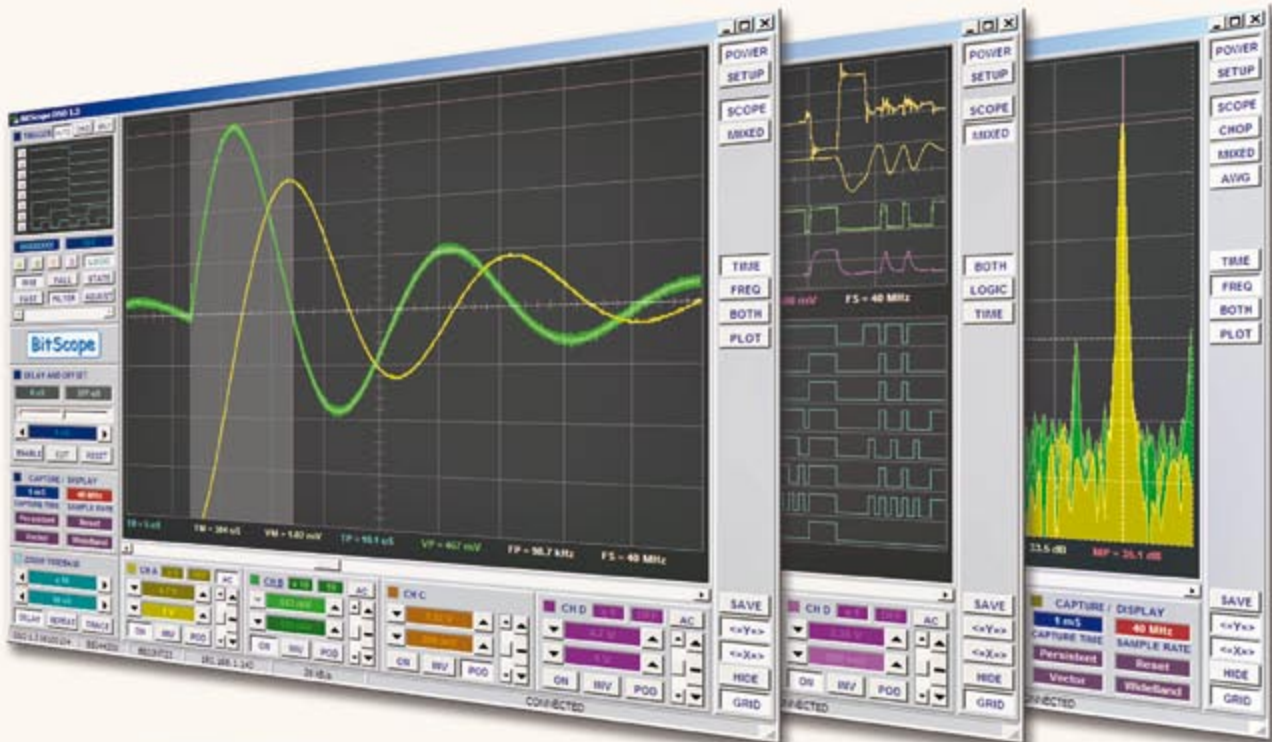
BitScope DSO 1.2

TRIGGER

LOGIC
RISE FALL STATE
FAST FILTER ADJUST

BitScope

DELAY AND OFFSET

ENABLE CUT RESET

CAPTURE / DISPLAY
1 mS 40 MHz
CAPTURE TIME SAMPLE RATE
Persistent Reset
Vector Wideband

DELAY REPEAT TRACE

CONNECTED

TM = 384 uS VM = 1.60 mV TP = 10.1 uS VP = 467 mV FP = 98.7 kHz FS = 40 MHz

CH A CH B CH C CH D
AC AC AC AC
ON INV POD ON INV POD ON INV POD ON INV POD

POWER
SETUP
SCOPE
MIXED
TIME
FREQ
BOTH
PLOT
SAVE
<>Y<>
<>X<>
HIDE
GRID

mV FS = 40 MHz

CH D
AC
ON INV POD
CONNECTED

POWER
SETUP
SCOPE
MIXED
BOTH
LOGIC
TIME
SAVE
<>Y<>
<>X<>
HIDE
GRID

33.5 dB MP = 35.1 dB

CAPTURE / DISPLAY
1 mS 40 MHz
CAPTURE TIME SAMPLE RATE
Persistent Reset
Vector Wideband
CONNECTED

POWER
SETUP
SCOPE
CHOP
MIXED
AVG
TIME
FREQ
BOTH
PLOT
SAVE
<>Y<>
<>X<>
HIDE
GRID